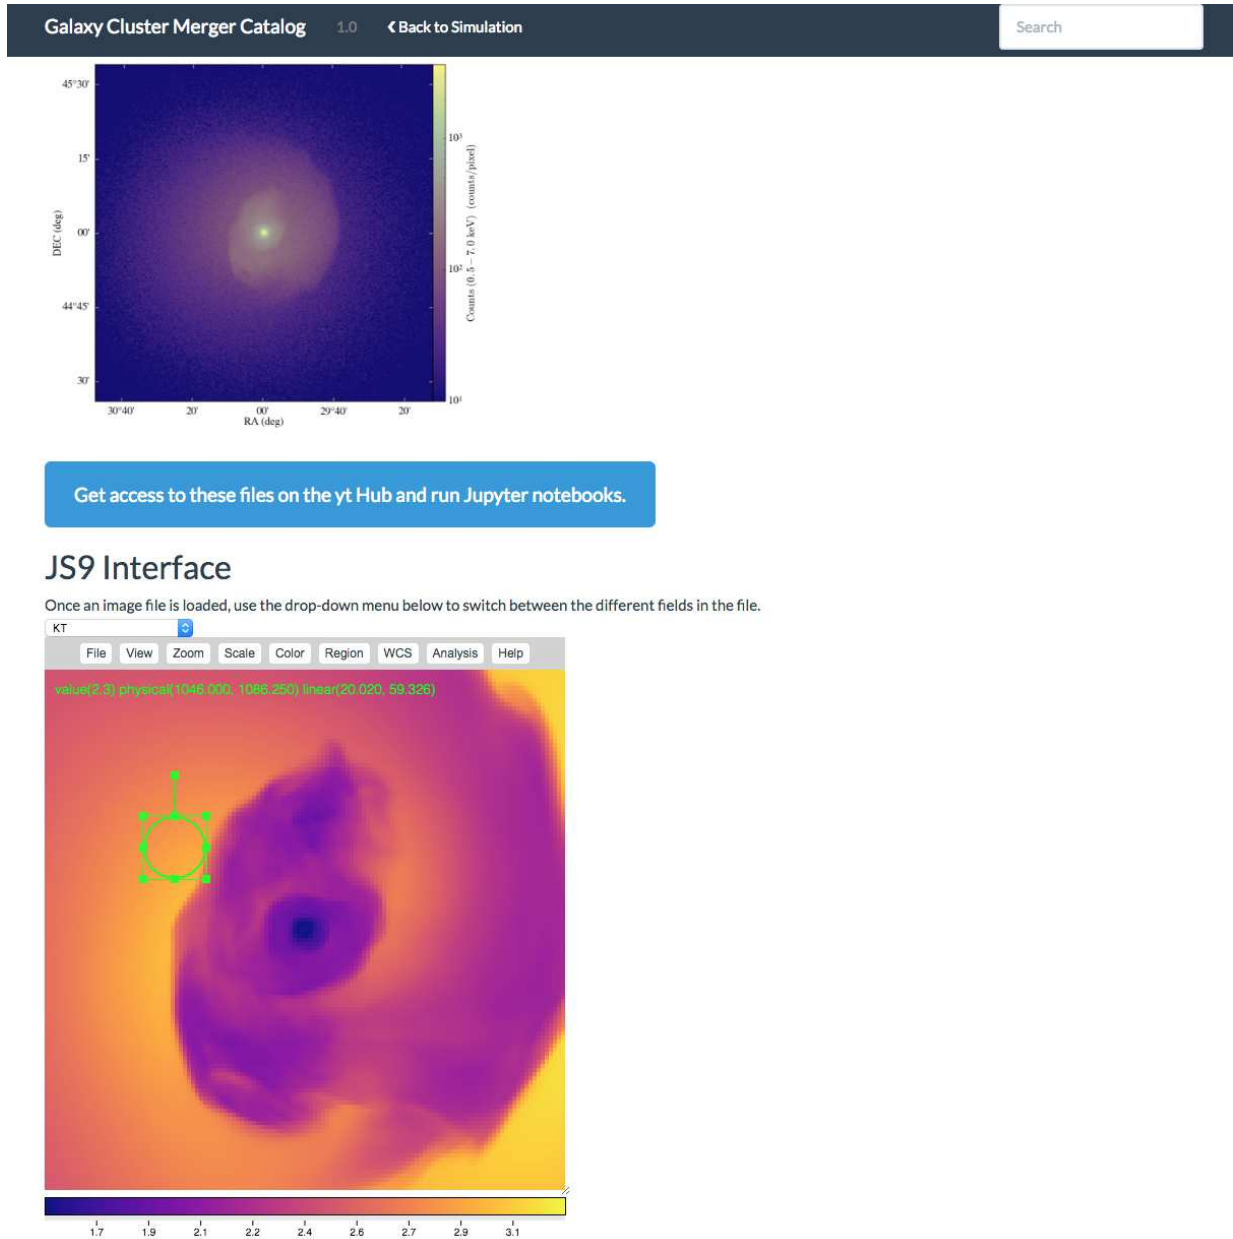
Galaxy Cluster Merger Catalog 1.0 ‹ Back to Simulation

Search

45°30'

15'

00'

44°45'

30'

DEC (deg)

30°40' 20' 00' 29°40' 20'

RA (deg)

$10^3$

$10^2$

$10^1$

Counts (0.5 − 7.0 keV) (counts/pixel)

Get access to these files on the yt Hub and run Jupyter notebooks.

JS9 Interface

Once an image file is loaded, use the drop-down menu below to switch between the different fields in the file.

KT

File View Zoom Scale Color Region WCS Analysis Help

value(2.3) physical(1046.000, 1086.250) linear(20.020, 59.326)

1.7 1.9 2.1 2.2 2.4 2.6 2.7 2.9 3.1